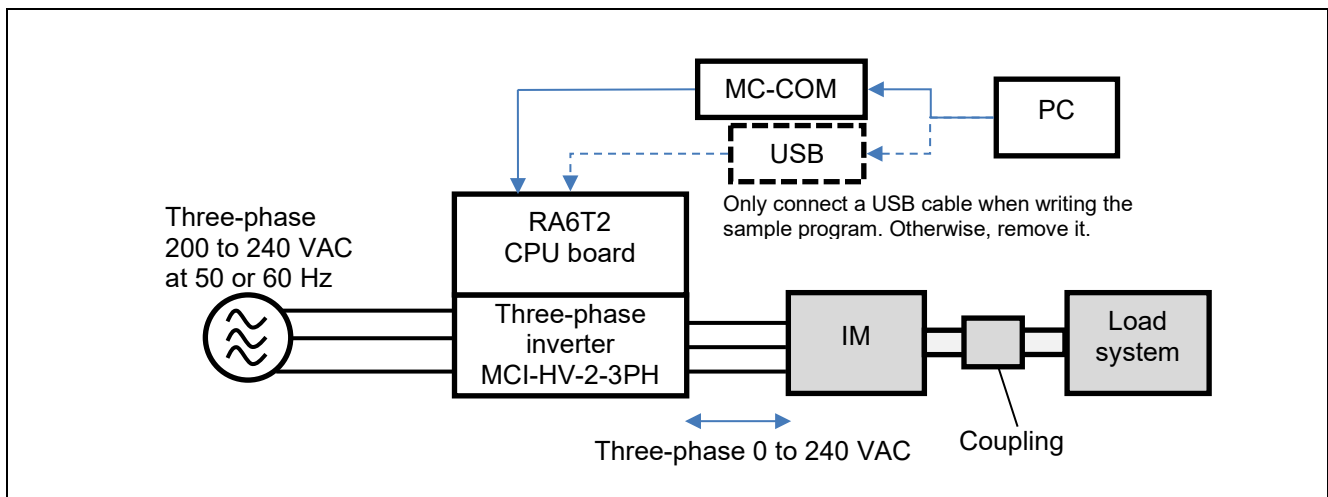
MC-COM

PC

USB

Only connect a USB cable when writing the sample program. Otherwise, remove it.

Three-phase
200 to 240 VAC
at 50 or 60 Hz

RA6T2
CPU board

Three-phase
inverter
MCI-HV-2-3PH

IM

Load
system

Coupling

Three-phase 0 to 240 VAC